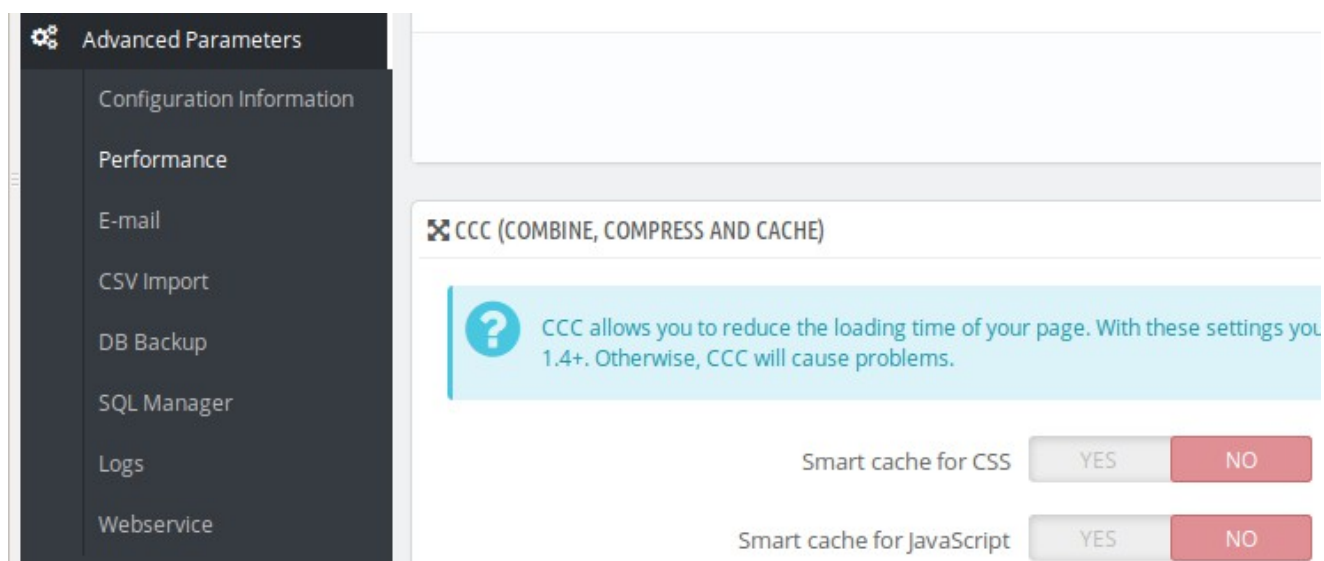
Advanced Parameters

Configuration Information

Performance

E-mail

CSV Import

DB Backup

SQL Manager

Logs

Webservice

CCC (COMBINE, COMPRESS AND CACHE)

CCC allows you to reduce the loading time of your page. With these settings you 1.4+. Otherwise, CCC will cause problems.

Smart cache for CSS YES NO

Smart cache for JavaScript YES NO